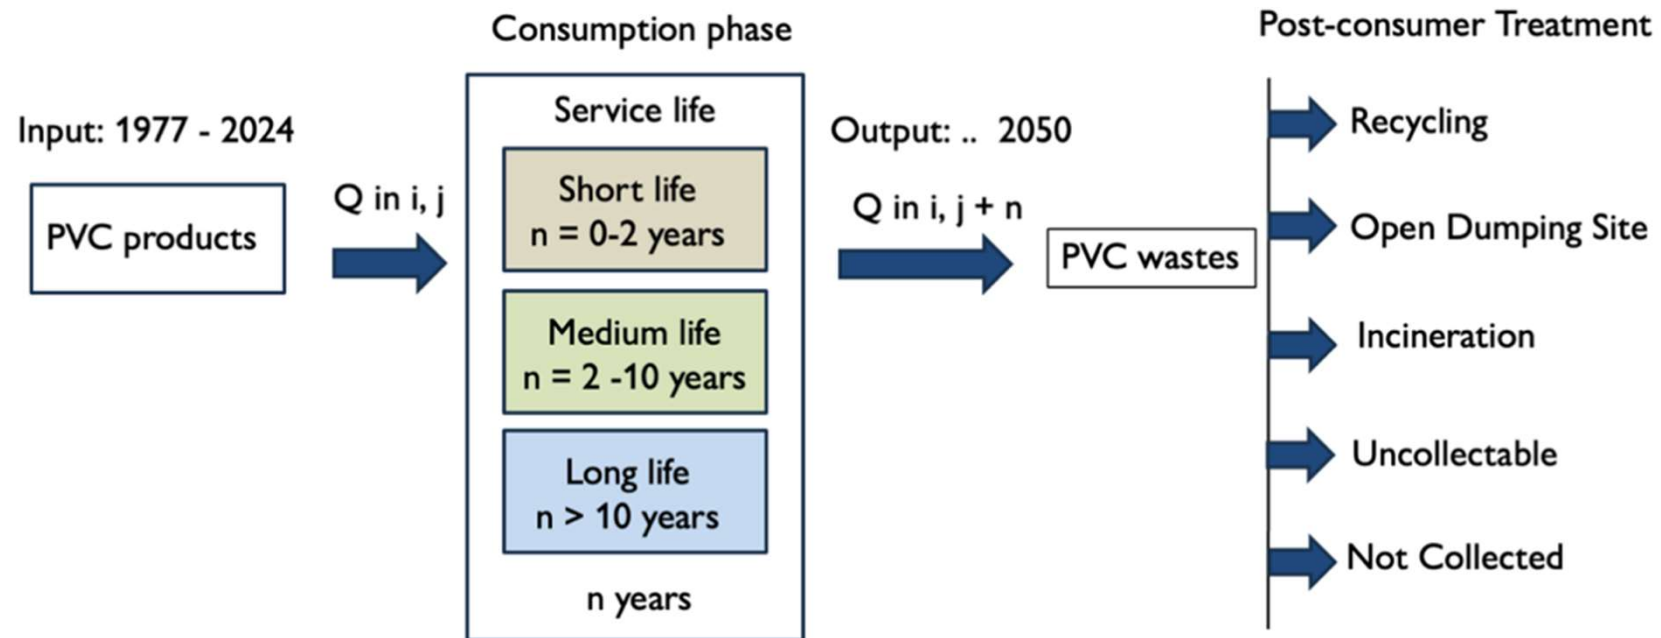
Input: 1977 - 2024

PVC products

Q in i, j

Consumption phase

Service life

Short life
n = 0-2 years

Medium life
n = 2 -10 years

Long life
n > 10 years

n years

Output: .. 2050

Q in i, j + n

PVC wastes

Post-consumer Treatment

Recycling

Open Dumping Site

Incineration

Uncollectable

Not Collected